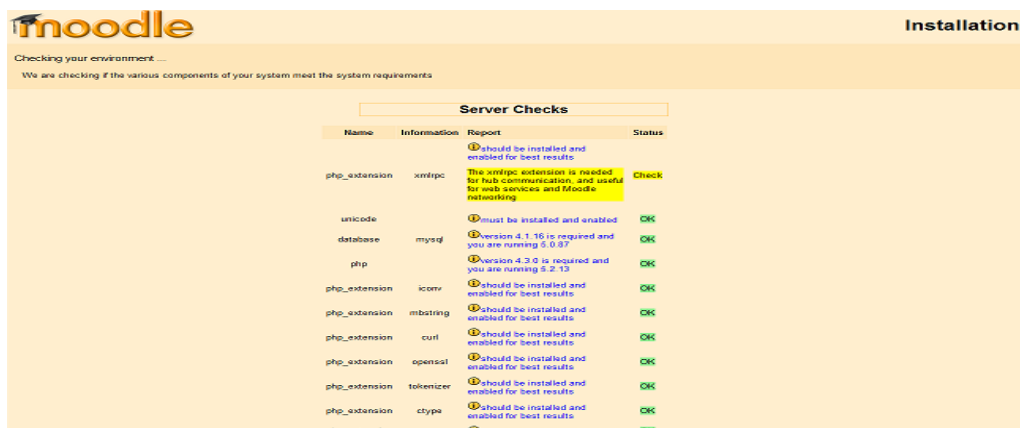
moodle

Installation

Checking your environment ....

We are checking if the various components of your system meet the system requirements

Server Checks

| Name | Information | Report | Status |
|---|---|---|---|
| php_extension | xmlrpc | should be installed and enabled for best results The xmlrpc extension is needed for hub communication, and useful for web services and Moodle networking | Check |
| unicode | | must be installed and enabled | OK |
| database | mysql | version 4.1.16 is required and you are running 5.0.87 | OK |
| php | | version 4.3.0 is required and you are running 5.2.13 | OK |
| php_extension | iconv | should be installed and enabled for best results | OK |
| php_extension | mbstring | should be installed and enabled for best results | OK |
| php_extension | curl | should be installed and enabled for best results | OK |
| php_extension | openssl | should be installed and enabled for best results | OK |
| php_extension | tokenizer | should be installed and enabled for best results | OK |
| php_extension | ctype | should be installed and enabled for best results | OK |